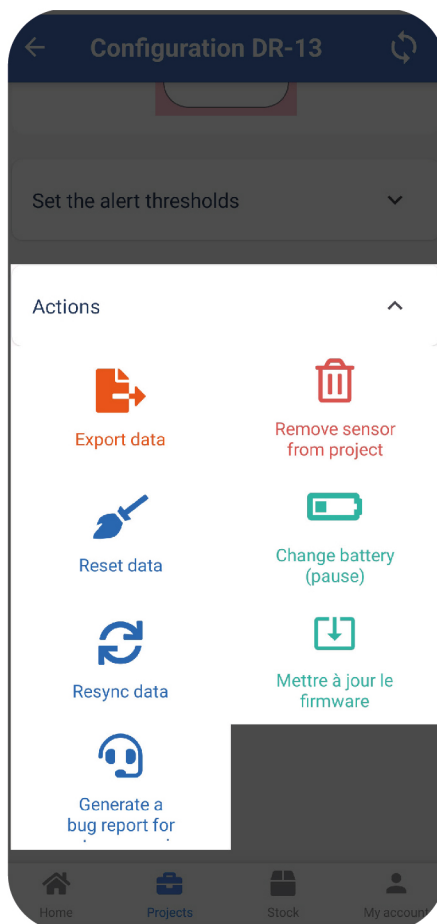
Configuration DR-13

Set the alert thresholds

Actions

Export data

Remove sensor from project

Reset data

Change battery (pause)

Resync data

Mettre à jour le firmware

Generate a bug report for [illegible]

Home
Projects
Stock
My account